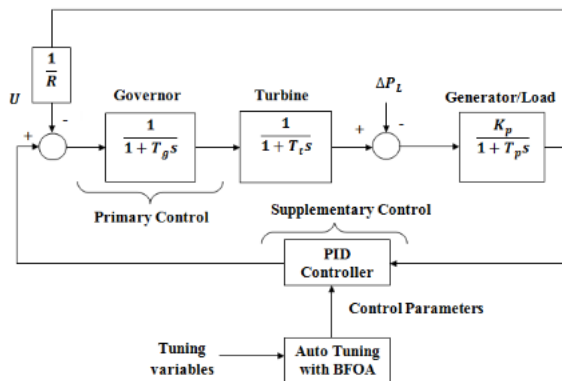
$\frac{1}{R}$

U

+

-

Governor

$\frac{1}{1+T_g s}$

Turbine

$\frac{1}{1+T_t s}$

$\Delta P_L$

+

-

Generator/Load

$\frac{K_p}{1+T_p s}$

Primary Control

Supplementary Control

PID Controller

Control Parameters

Tuning variables

Auto Tuning with BFOA